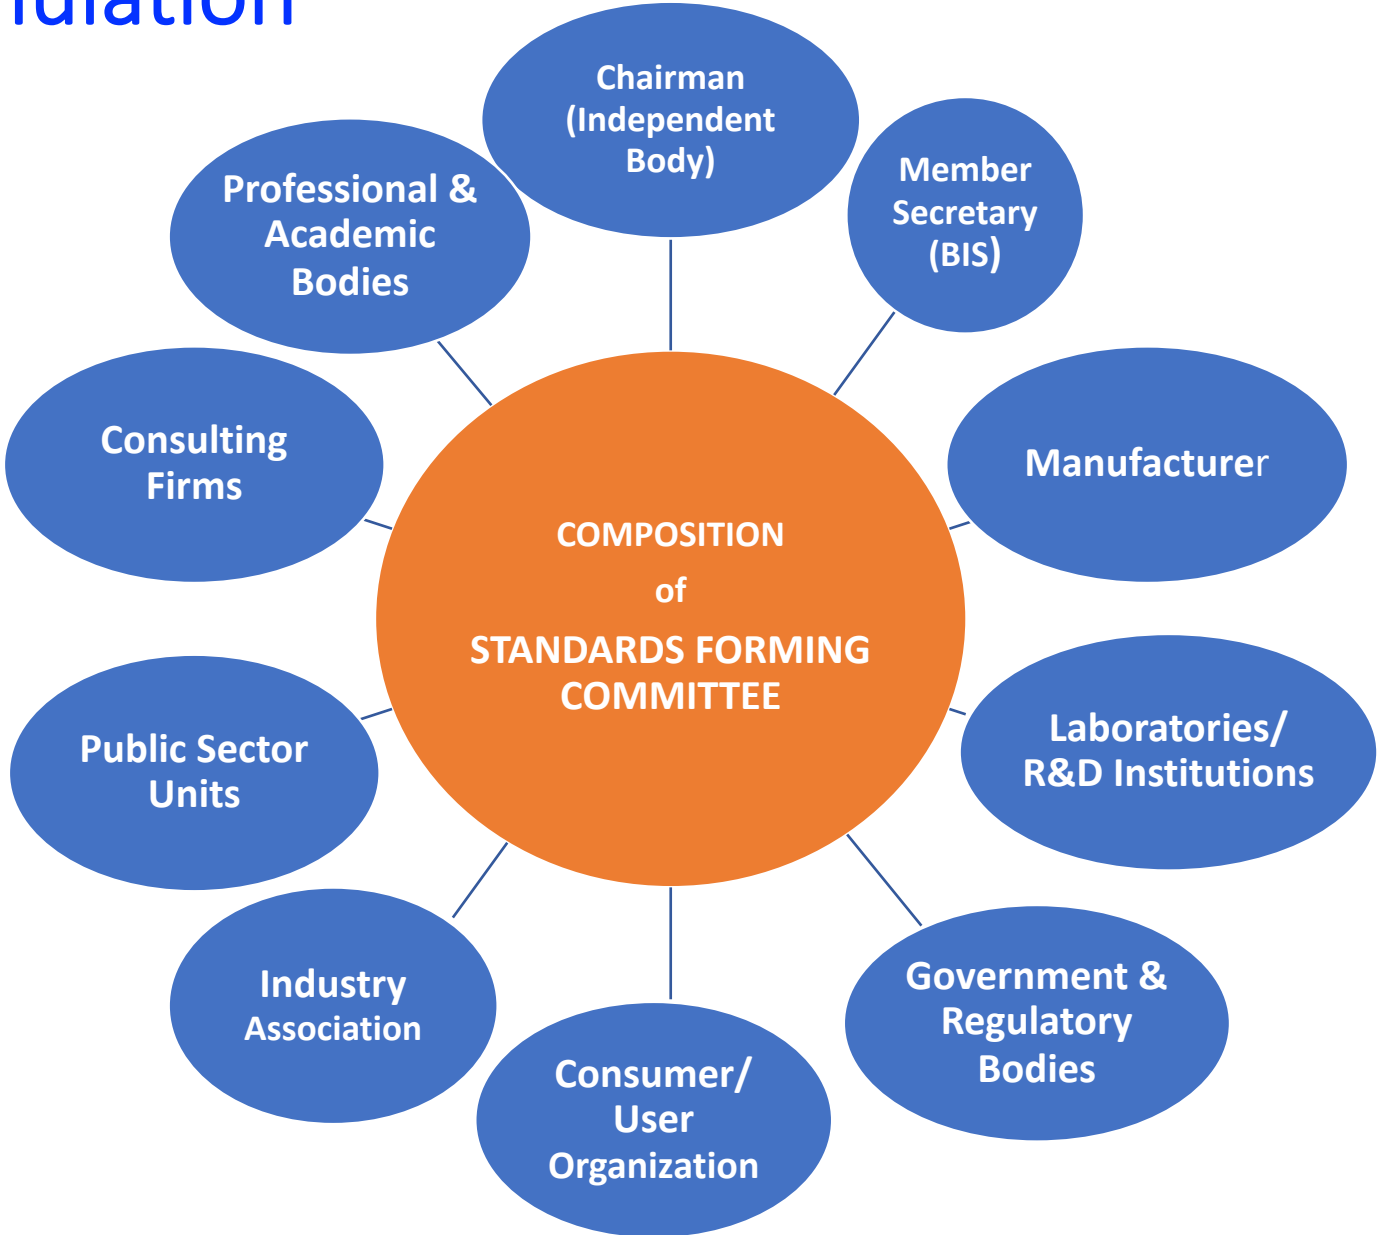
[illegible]ulation

COMPOSITION
of
STANDARDS FORMING COMMITTEE

Chairman (Independent Body)

Member Secretary (BIS)

Manufacturer

Laboratories/ R&D Institutions

Government & Regulatory Bodies

Consumer/ User Organization

Industry Association

Public Sector Units

Consulting Firms

Professional & Academic Bodies